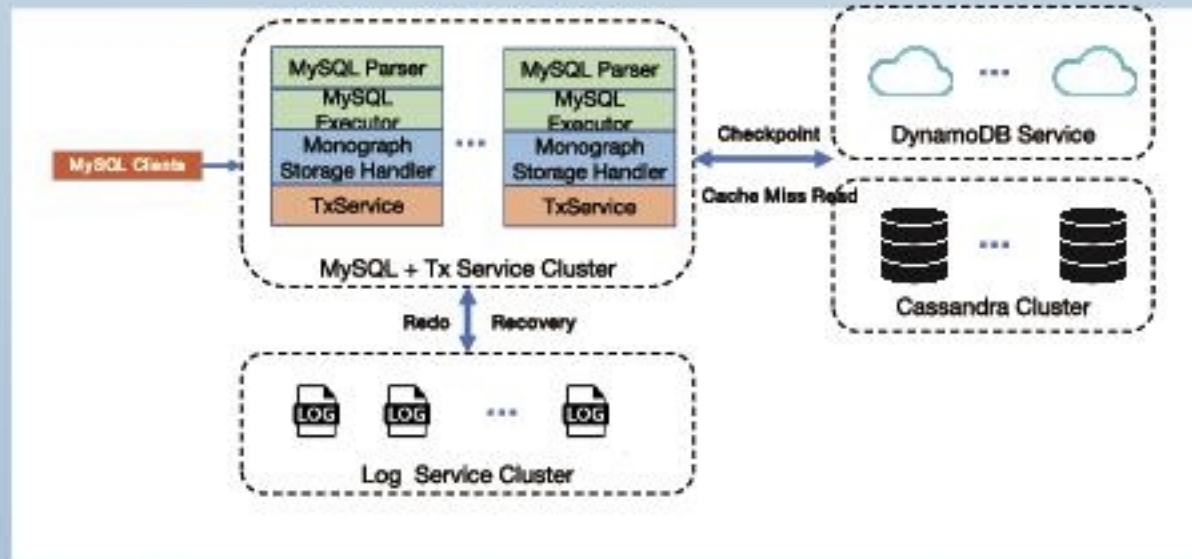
MySQL Clients

MySQL Parser
MySQL Executor
Monograph Storage Handler
TxService

...

MySQL Parser
MySQL Executor
Monograph Storage Handler
TxService

MySQL + Tx Service Cluster

Checkpoint

Cache Miss Read

...

DynamoDB Service

...

Cassandra Cluster

Redo

Recovery

LOG

LOG

...

LOG

Log Service Cluster